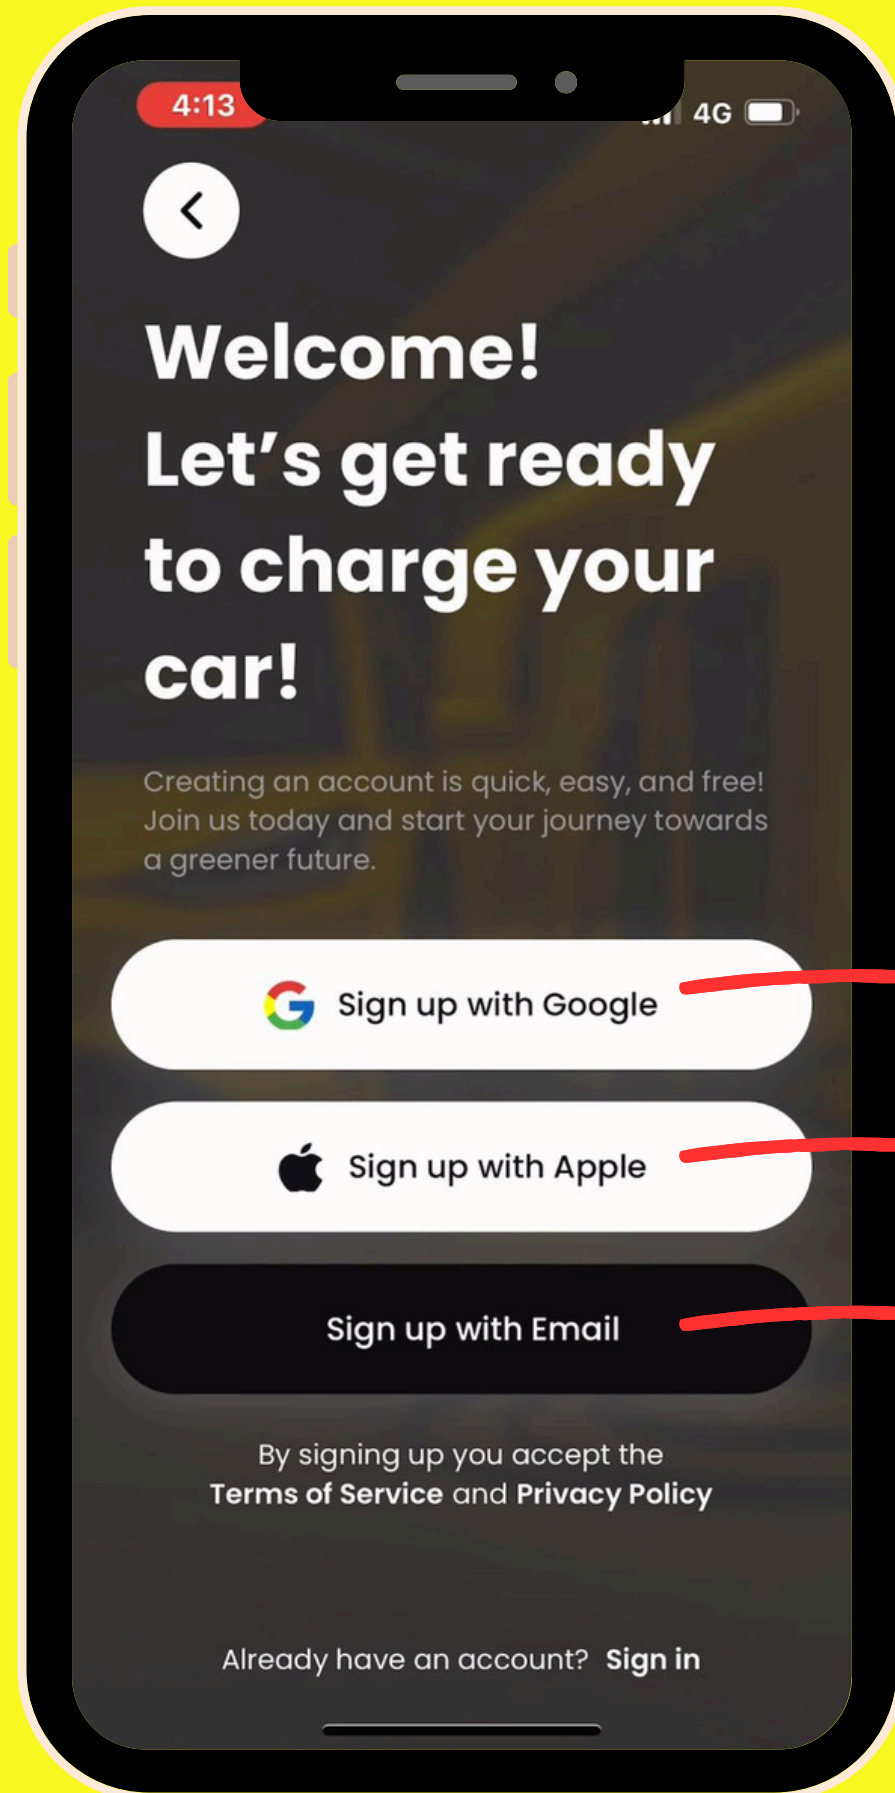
4:13

4G

Welcome!
Let’s get ready to charge your car!

Creating an account is quick, easy, and free! Join us today and start your journey towards a greener future.

Sign up with Google

Sign up with Apple

Sign up with Email

By signing up you accept the Terms of Service and Privacy Policy

Already have an account? Sign in